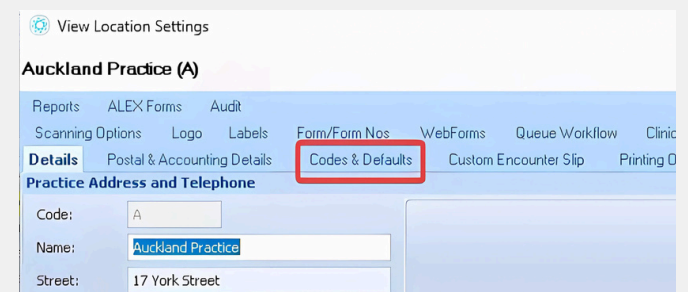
View Location Settings

Auckland Practice (A)

Reports ALEX Forms Audit

Scanning Options Logo Labels Form/Form Nos WebForms Queue Workflow Clinic

Details Postal & Accounting Details Codes & Defaults Custom Encounter Slip Printing O

Practice Address and Telephone

Code: A

Name: Auckland Practice

Street: 17 York Street